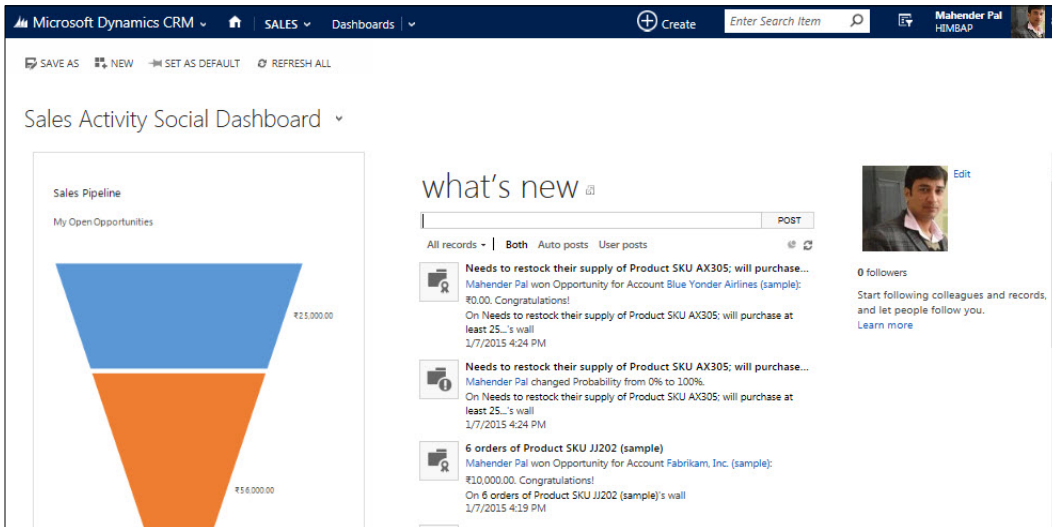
Microsoft Dynamics CRM SALES Dashboards Create Enter Search Item Mahender Pal HIMBAP

SAVE AS NEW SET AS DEFAULT REFRESH ALL

Sales Activity Social Dashboard

Sales Pipeline

My Open Opportunities

₹25,000.00

₹56,000.00

what's new

POST

All records Both Auto posts User posts

Needs to restock their supply of Product SKU AX305; will purchase...
Mahender Pal won Opportunity for Account Blue Yonder Airlines (sample): ₹0.00. Congratulations!
On Needs to restock their supply of Product SKU AX305; will purchase at least 25...'s wall
1/7/2015 4:24 PM

Needs to restock their supply of Product SKU AX305; will purchase...
Mahender Pal changed Probability from 0% to 100%.
On Needs to restock their supply of Product SKU AX305; will purchase at least 25...'s wall
1/7/2015 4:24 PM

6 orders of Product SKU JJ202 (sample)
Mahender Pal won Opportunity for Account Fabrikam, Inc. (sample): ₹10,000.00. Congratulations!
On 6 orders of Product SKU JJ202 (sample)'s wall
1/7/2015 4:19 PM

Edit

0 followers

Start following colleagues and records, and let people follow you.
Learn more